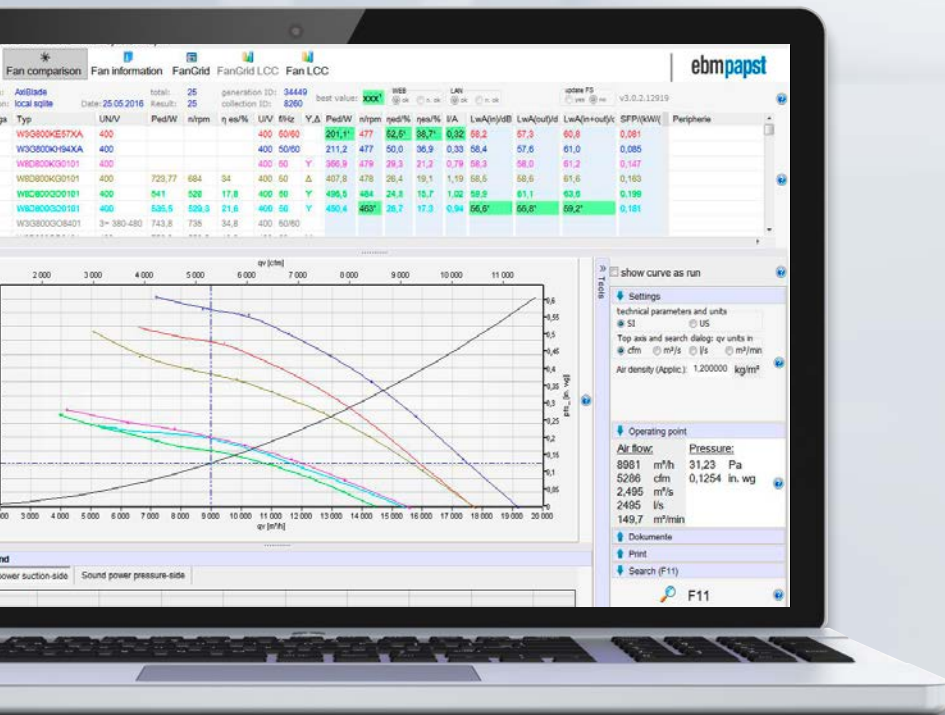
Fan comparison Fan information FanGrid FanGrid LCC Fan LCC

ebmpapst

AxiBlade total: 25 generation ID: 34449
local sqlite Date: 25.05.2016 Result: 25 collection ID: 8260 best value: xxx¹ WEB LAN update FS v3.0.2.12919

| Typ | UN/V | Ped/W | n/rpm | η es/% | U/V | f/Hz | Y,Δ | Ped/W | n/rpm | ηed/% | ηes/% | I/A | LwA(in)/dB | LwA(out)/d | LwA(in+out)/c | SFP/(kW/( | Peripherie |
|---|---|---|---|---|---|---|---|---|---|---|---|---|---|---|---|---|---|
| W3G800KE57XA | 400 | | | | 400 | 50/60 | | 201,1¹ | 477 | 52,5¹ | 38,7¹ | 0,32 | 58,2 | 57,3 | 60,8 | 0,081 | |
| W3G800KH94XA | 400 | | | | 400 | 50/60 | | 211,2 | 477 | 50,0 | 36,9 | 0,33 | 58,4 | 57,6 | 61,0 | 0,085 | |
| W8D800K00101 | 400 | | | | 400 | 50 | Y | 366,9 | 479 | 29,3 | 21,2 | 0,79 | 58,3 | 58,0 | 61,2 | 0,147 | |
| W8D800KG0101 | 400 | 723,77 | 684 | 34 | | 400 | 50 | Δ | 407,8 | 478 | 26,4 | 19,1 | 1,19 | 58,5 | 58,6 | 61,6 | 0,163 |
| W8C800G20101 | 400 | 541 | 520 | 17,8 | 400 | 50 | Y | 496,5 | 484 | 24,8 | 15,7 | 1,02 | 59,9 | 61,1 | 63,6 | 0,199 | |
| W8B800G20101 | 400 | 535,5 | 529,3 | 21,6 | 400 | 50 | Y | 450,4 | 463¹ | 26,7 | 17,3 | 0,94 | 56,6¹ | 55,8¹ | 59,2¹ | 0,181 | |
| W3G800GO8401 | 3~ 380-480 | 743,8 | 738 | 34,8 | 400 | 50/60 | | | | | | | | | | | |

qv [cfm]
2 000 3 000 4 000 5 000 6 000 7 000 8 000 9 000 10 000 11 000
0,6 0,55 0,5 0,45 0,4 0,35 0,3 0,25 0,2 0,15 0,1 0,05
pfs [in. wg]
000 3 000 4 000 5 000 6 000 7 000 8 000 9 000 10 000 11 000 12 000 13 000 14 000 15 000 16 000 17 000 18 000 19 000 20 000
qv [m³/h]

Tools
show curve as run

Settings
technical parameters and units
SI US
Top axis and search dialog: qv units in
cfm m³/s l/s m³/min
Air density (Applic.): 1,200000 kg/m³

Operating point
Air flow: Pressure:
8981 m³/h 31,23 Pa
5286 cfm 0,1254 in. wg
2,495 m³/s
2495 l/s
149,7 m³/min

Dokumente
Print
Search (F11)
F11

nd
ower suction-side Sound power pressure-side